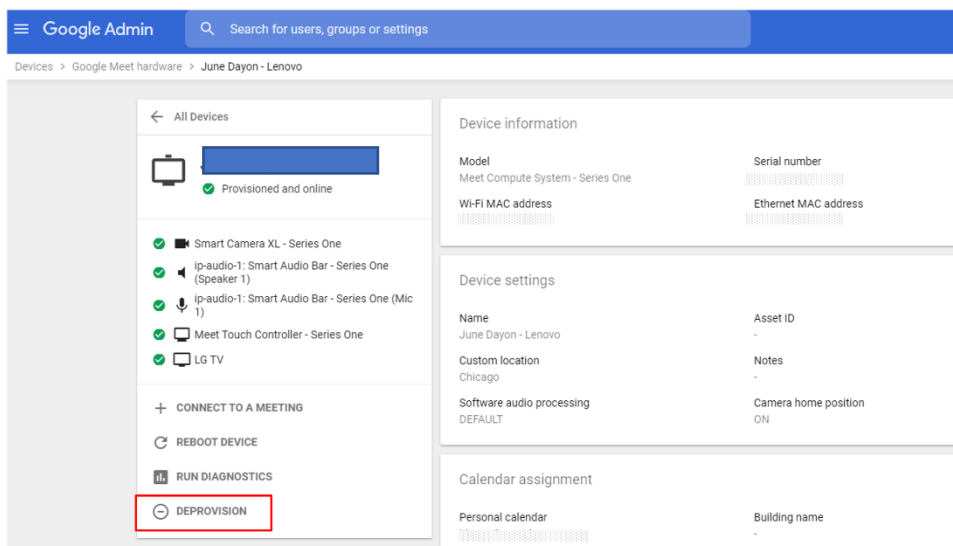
Google Admin

Search for users, groups or settings

Devices > Google Meet hardware > June Dayon - Lenovo

All Devices

Provisioned and online

Smart Camera XL - Series One

ip-audio-1: Smart Audio Bar - Series One (Speaker 1)

ip-audio-1: Smart Audio Bar - Series One (Mic 1)

Meet Touch Controller - Series One

LG TV

CONNECT TO A MEETING

REBOOT DEVICE

RUN DIAGNOSTICS

DEPROVISION

Device information

Model
Meet Compute System - Series One

Serial number
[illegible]

Wi-Fi MAC address
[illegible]

Ethernet MAC address
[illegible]

Device settings

Name
June Dayon - Lenovo

Asset ID
-

Custom location
Chicago

Notes
-

Software audio processing
DEFAULT

Camera home position
ON

Calendar assignment

Personal calendar
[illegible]

Building name
-